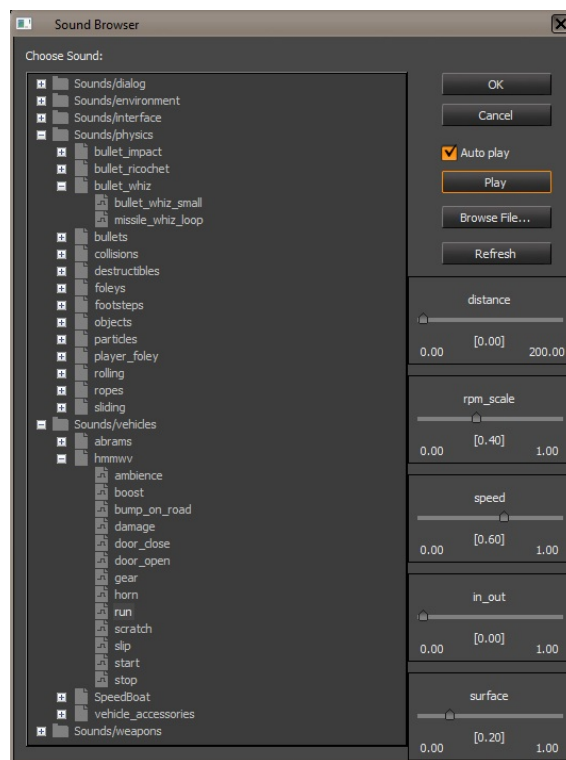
Sound Browser

Choose Sound:

Sounds/dialog
Sounds/environment
Sounds/interface
Sounds/physics
bullet_impact
bullet_ricochet
bullet_whiz
bullet_whiz_small
missile_whiz_loop
bullets
collisions
destructibles
foleys
footsteps
objects
particles
player_foley
rolling
ropes
sliding
Sounds/vehicles
abrams
hmmwv
ambience
boost
bump_on_road
damage
door_close
door_open
gear
horn
run
scratch
slip
start
stop
SpeedBoat
vehicle_accessories
Sounds/weapons

OK
Cancel
Auto play
Play
Browse File...
Refresh

distance
[0.00]
0.00 200.00

rpm_scale
[0.40]
0.00 1.00

speed
[0.60]
0.00 1.00

in_out
[0.00]
0.00 1.00

surface
[0.20]
0.00 1.00